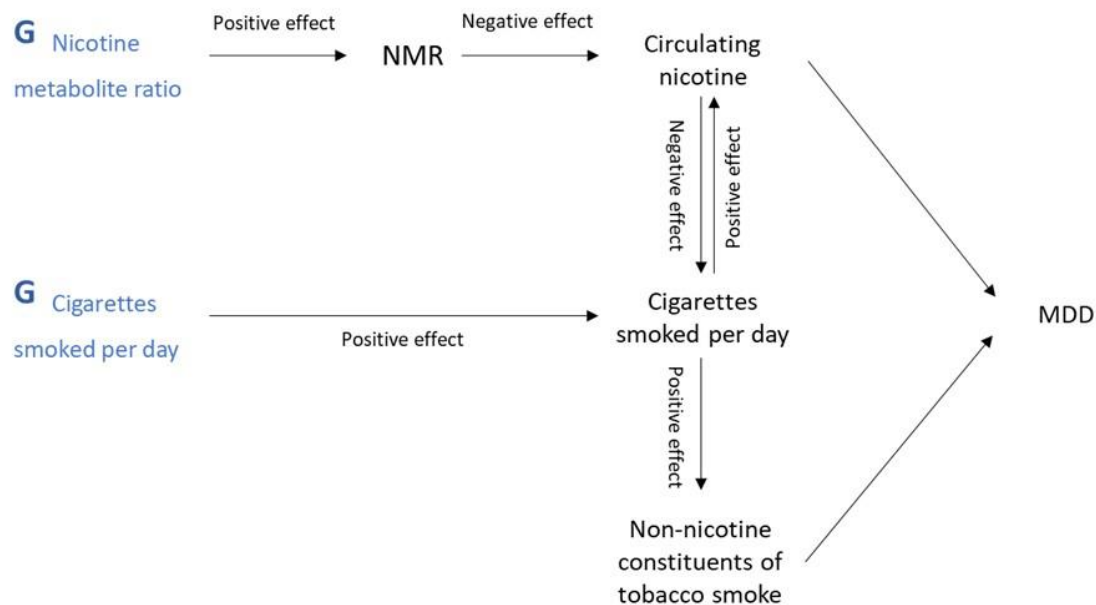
G Nicotine metabolite ratio

Positive effect

NMR

Negative effect

Circulating nicotine

Negative effect

Positive effect

G Cigarettes smoked per day

Positive effect

Cigarettes smoked per day

MDD

Positive effect

Non-nicotine constituents of tobacco smoke